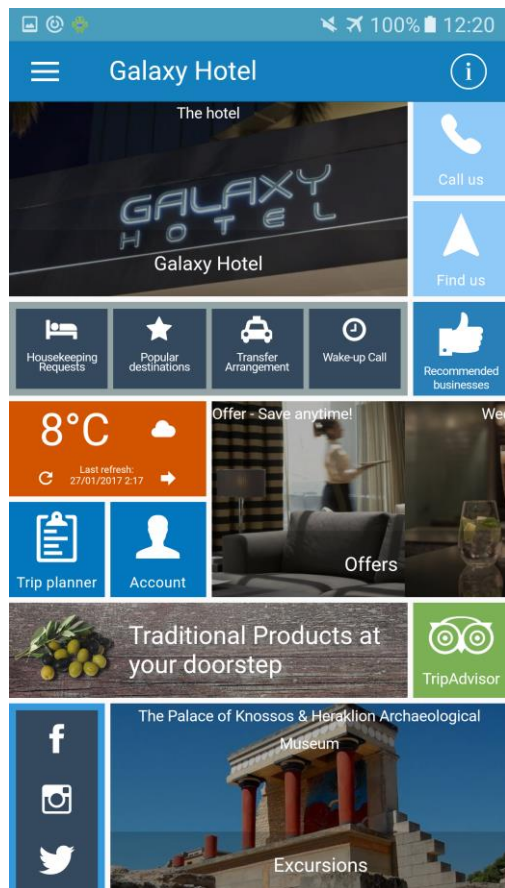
100% 12:20

Galaxy Hotel

The hotel

GALAXY HOTEL

Galaxy Hotel

Call us

Find us

Housekeeping Requests

Popular destinations

Transfer Arrangement

Wake-up Call

Recommended businesses

8°C

Last refresh: 27/01/2017 2:17

Offer - Save anytime!

We

Trip planner

Account

Offers

Traditional Products at your doorstep

TripAdvisor

The Palace of Knossos & Heraklion Archaeological Museum

Excursions